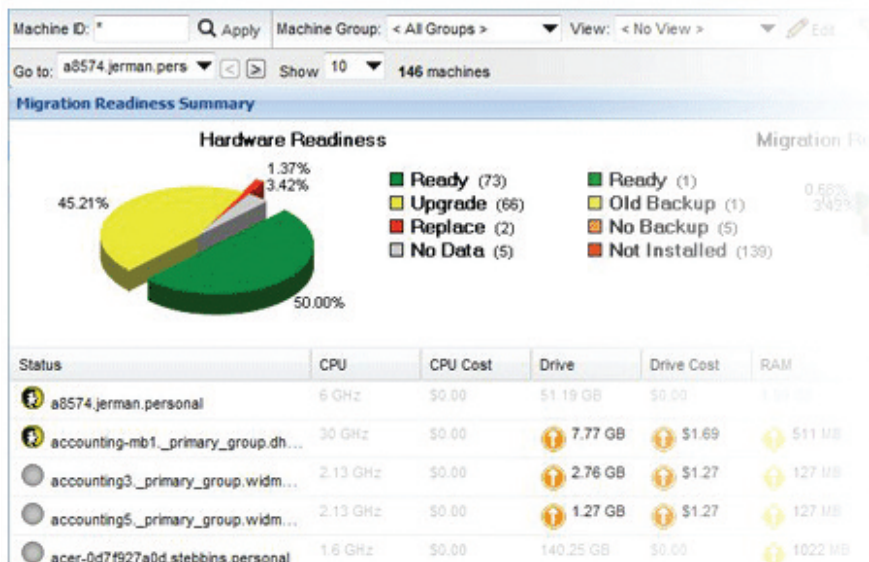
Machine ID: * Apply Machine Group: < All Groups > View: < No View > Edit

Go to: a8574.jerman.pers Show 10 146 machines

Migration Readiness Summary

Hardware Readiness

Migration R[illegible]

1.37%
3.42%
45.21%
50.00%

Ready (73)
Upgrade (66)
Replace (2)
No Data (5)

Ready (1)
Old Backup (1)
No Backup (5)
Not Installed (139)

0.68%
3.45%

| Status | CPU | CPU Cost | Drive | Drive Cost | RAM |
|---|---|---|---|---|---|
| a8574.jerman.personal | 6 GHz | $0.00 | 51.19 GB | $0.00 | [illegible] |
| accounting-mb1._primary_group.dh... | 30 GHz | $0.00 | 7.77 GB | $1.69 | 511 MB |
| accounting3._primary_group.widm... | 2.13 GHz | $0.00 | 2.76 GB | $1.27 | 127 MB |
| accounting5._primary_group.widm... | 2.13 GHz | $0.00 | 1.27 GB | $1.27 | 127 MB |
| acer-0d7f927a0d.stebbins.personal | 1.6 GHz | $0.00 | 140.25 GB | $0.00 | 1022 MB |